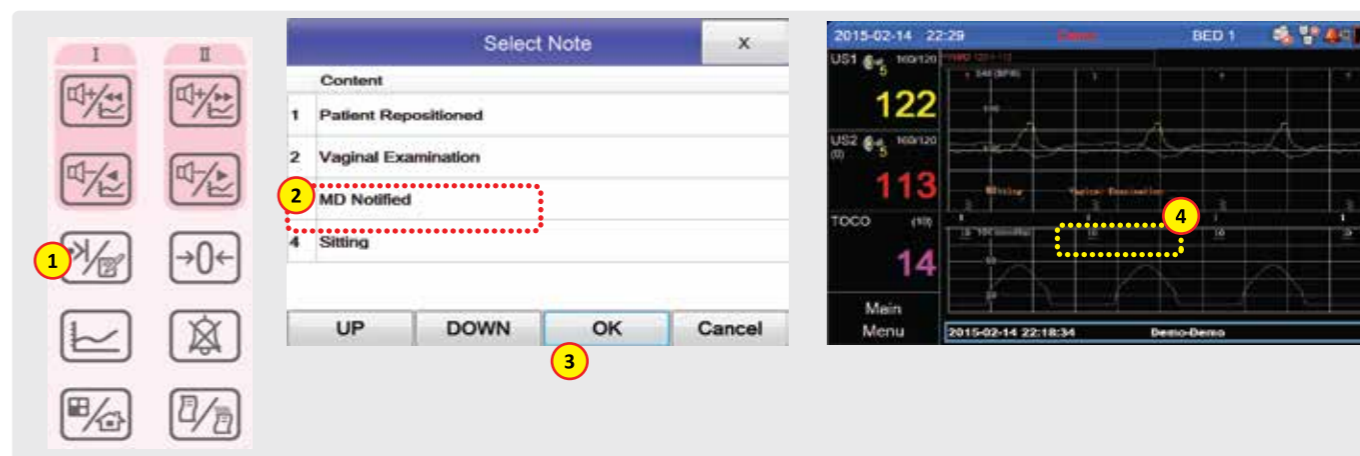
I
II

1

Select Note
X
Content
1 Patient Repositioned
2 Vaginal Examination
2
MD Notified
4 Sitting
UP
DOWN
OK
Cancel
3

2015-02-14 22:29
Demo
BED 1
US1
160/120
122
US2
160/120
113
TOCO
(10)
14
Main Menu
4
2015-02-14 22:18:34
Demo-Demo